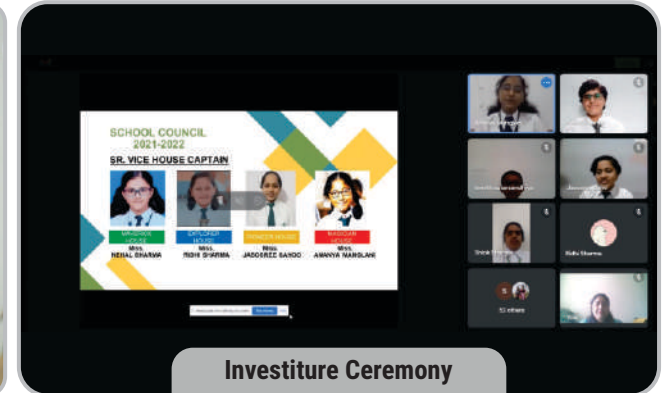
SCHOOL COUNCIL
2021-2022

SR. VICE HOUSE CAPTAIN

MAVERICK HOUSE
Miss.
NEHAL SHARMA

EXPLORER HOUSE
Miss.
RIDHI SHARMA

PIONEER HOUSE
Miss.
JASGREET SANDO

MAGICIAN HOUSE
Miss.
ANANYA NANGLANI

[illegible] Stop sharing

Nidhi Sharma

13 others

Investiture Ceremony